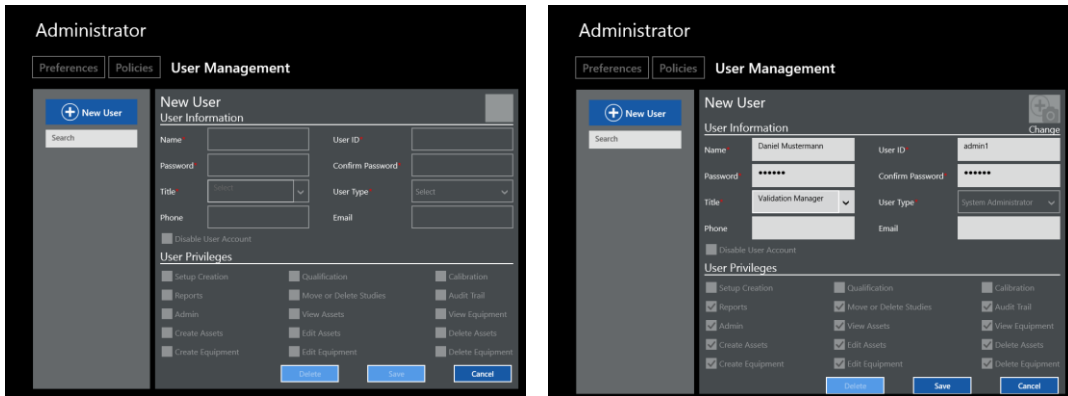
Administrator

Preferences | Policies | User Management

New User

Search

New User
User Information

Name
User ID
Password
Confirm Password
Title
Select
User Type
Select
Phone
Email

Disable User Account

User Privileges

Setup Creation
Qualification
Calibration
Reports
Move or Delete Studies
Audit Trail
Admin
View Assets
View Equipment
Create Assets
Edit Assets
Delete Assets
Create Equipment
Edit Equipment
Delete Equipment

Delete
Save
Cancel

Administrator

Preferences | Policies | User Management

New User

Search

New User
User Information
Change

Name
Daniel Mustermann
User ID
admin1
Password
•••••••
Confirm Password
••••••
Title
Validation Manager
User Type
System Administrator
Phone
Email

Disable User Account

User Privileges

Setup Creation
Qualification
Calibration
Reports
Move or Delete Studies
Audit Trail
Admin
View Assets
View Equipment
Create Assets
Edit Assets
Delete Assets
Create Equipment
Edit Equipment
Delete Equipment

Delete
Save
Cancel